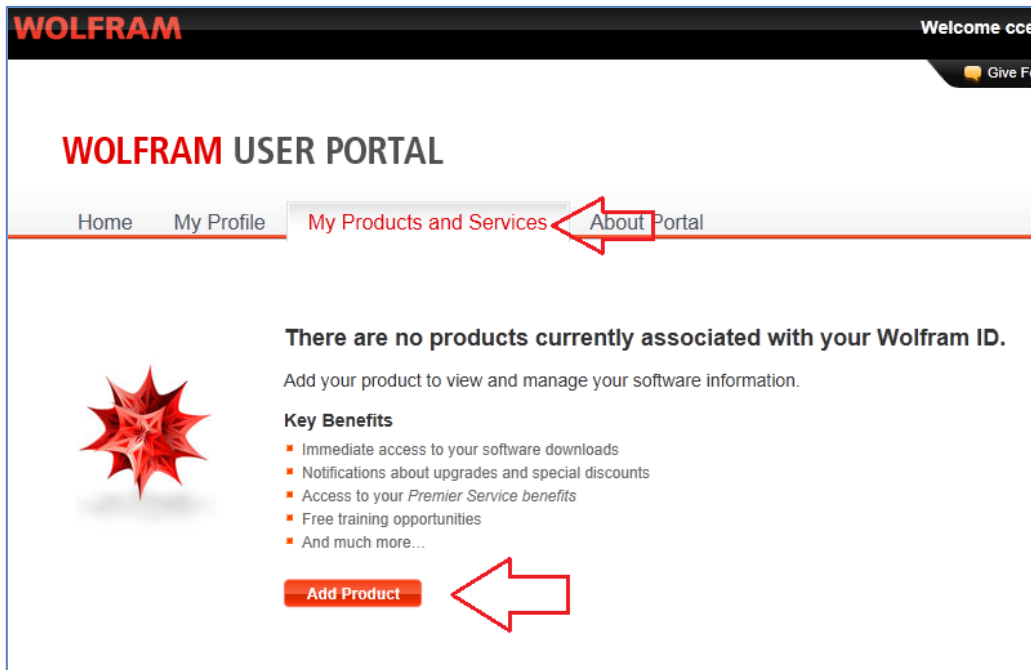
WOLFRAM

Welcome cce

Give F

WOLFRAM USER PORTAL

Home My Profile My Products and Services About Portal

There are no products currently associated with your Wolfram ID.

Add your product to view and manage your software information.

Key Benefits

- Immediate access to your software downloads
- Notifications about upgrades and special discounts
- Access to your *Premier Service benefits*
- Free training opportunities
- And much more…

Add Product